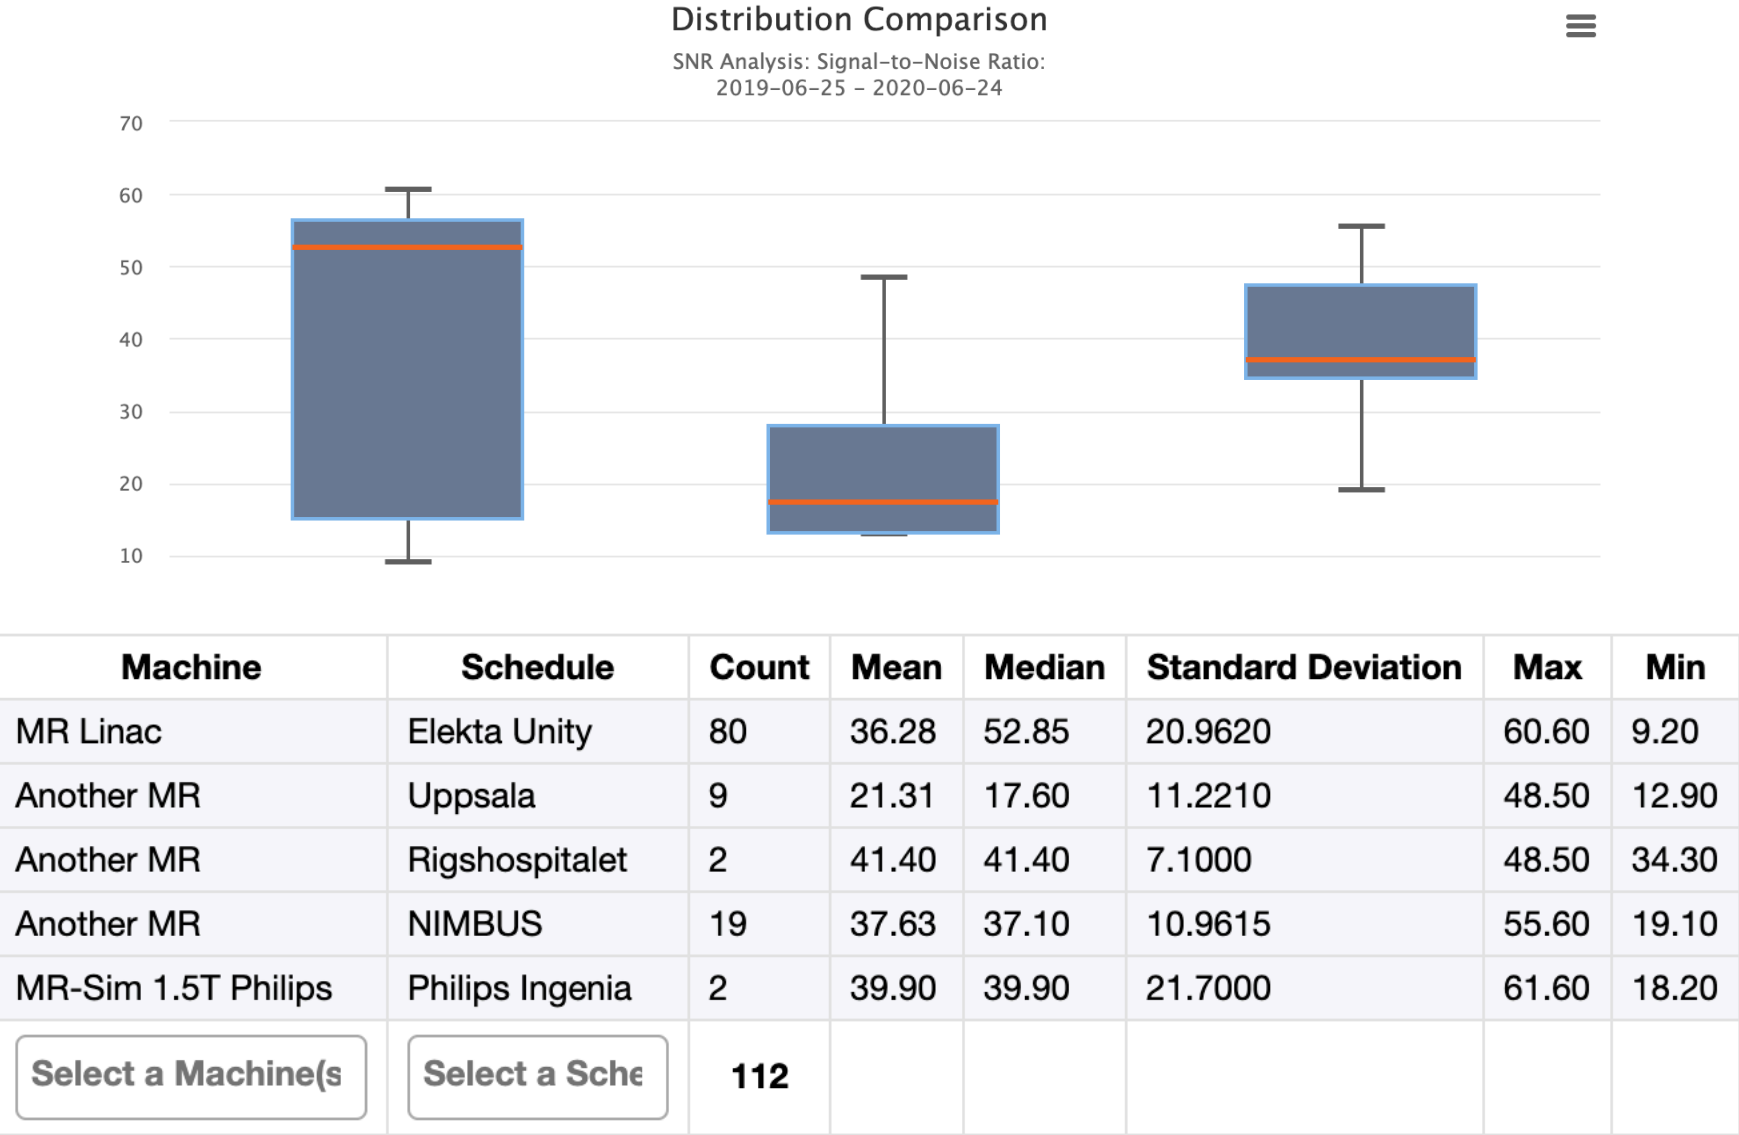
Distribution Comparison
SNR Analysis: Signal-to-Noise Ratio:
2019-06-25 - 2020-06-24

70
60
50
40
30
20
10

| Machine | Schedule | Count | Mean | Median | Standard Deviation | Max | Min |
|---|---|---|---|---|---|---|---|
| MR Linac | Elekta Unity | 80 | 36.28 | 52.85 | 20.9620 | 60.60 | 9.20 |
| Another MR | Uppsala | 9 | 21.31 | 17.60 | 11.2210 | 48.50 | 12.90 |
| Another MR | Rigshospitalet | 2 | 41.40 | 41.40 | 7.1000 | 48.50 | 34.30 |
| Another MR | NIMBUS | 19 | 37.63 | 37.10 | 10.9615 | 55.60 | 19.10 |
| MR-Sim 1.5T Philips | Philips Ingenia | 2 | 39.90 | 39.90 | 21.7000 | 61.60 | 18.20 |
| Select a Machine(s | Select a Sche | 112 | | | | | |